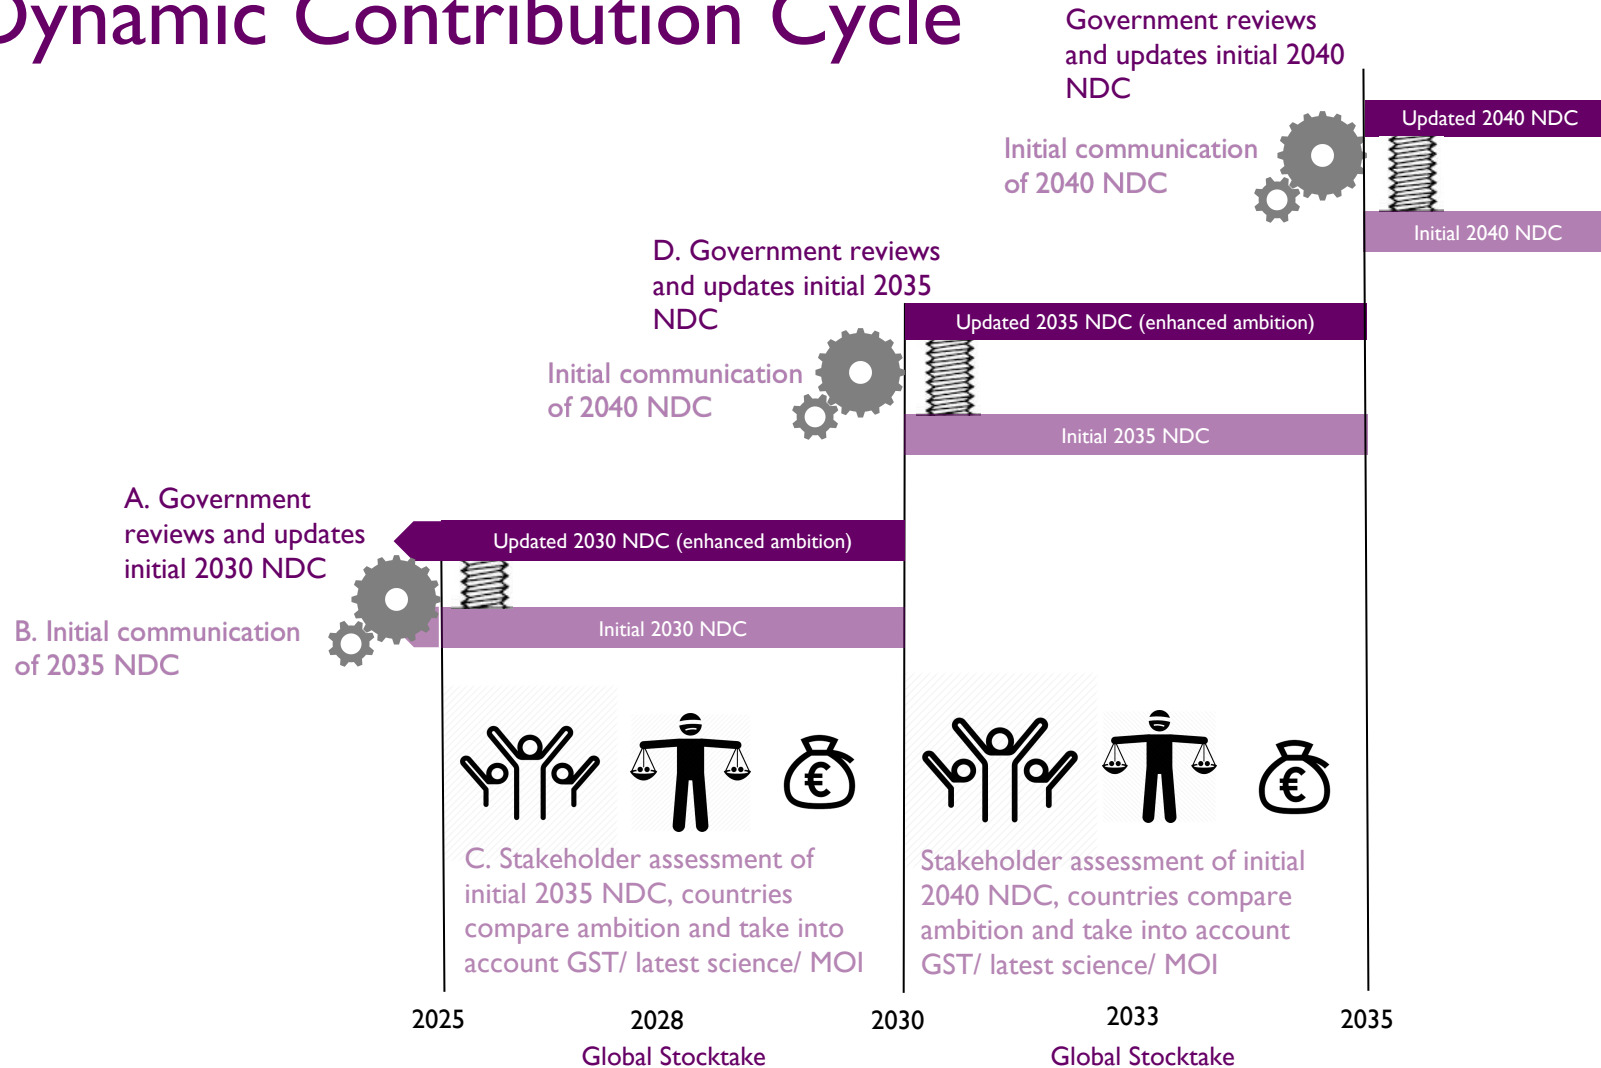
ynamic Contribution Cycle

Government reviews and updates initial 2040 NDC

Updated 2040 NDC

Initial communication of 2040 NDC

Initial 2040 NDC

D. Government reviews and updates initial 2035 NDC

Updated 2035 NDC (enhanced ambition)

Initial communication of 2040 NDC

Initial 2035 NDC

A. Government reviews and updates initial 2030 NDC

Updated 2030 NDC (enhanced ambition)

B. Initial communication of 2035 NDC

Initial 2030 NDC

€

€

C. Stakeholder assessment of initial 2035 NDC, countries compare ambition and take into account GST/ latest science/ MOI

Stakeholder assessment of initial 2040 NDC, countries compare ambition and take into account GST/ latest science/ MOI

2025

2028
Global Stocktake

2030

2033
Global Stocktake

2035